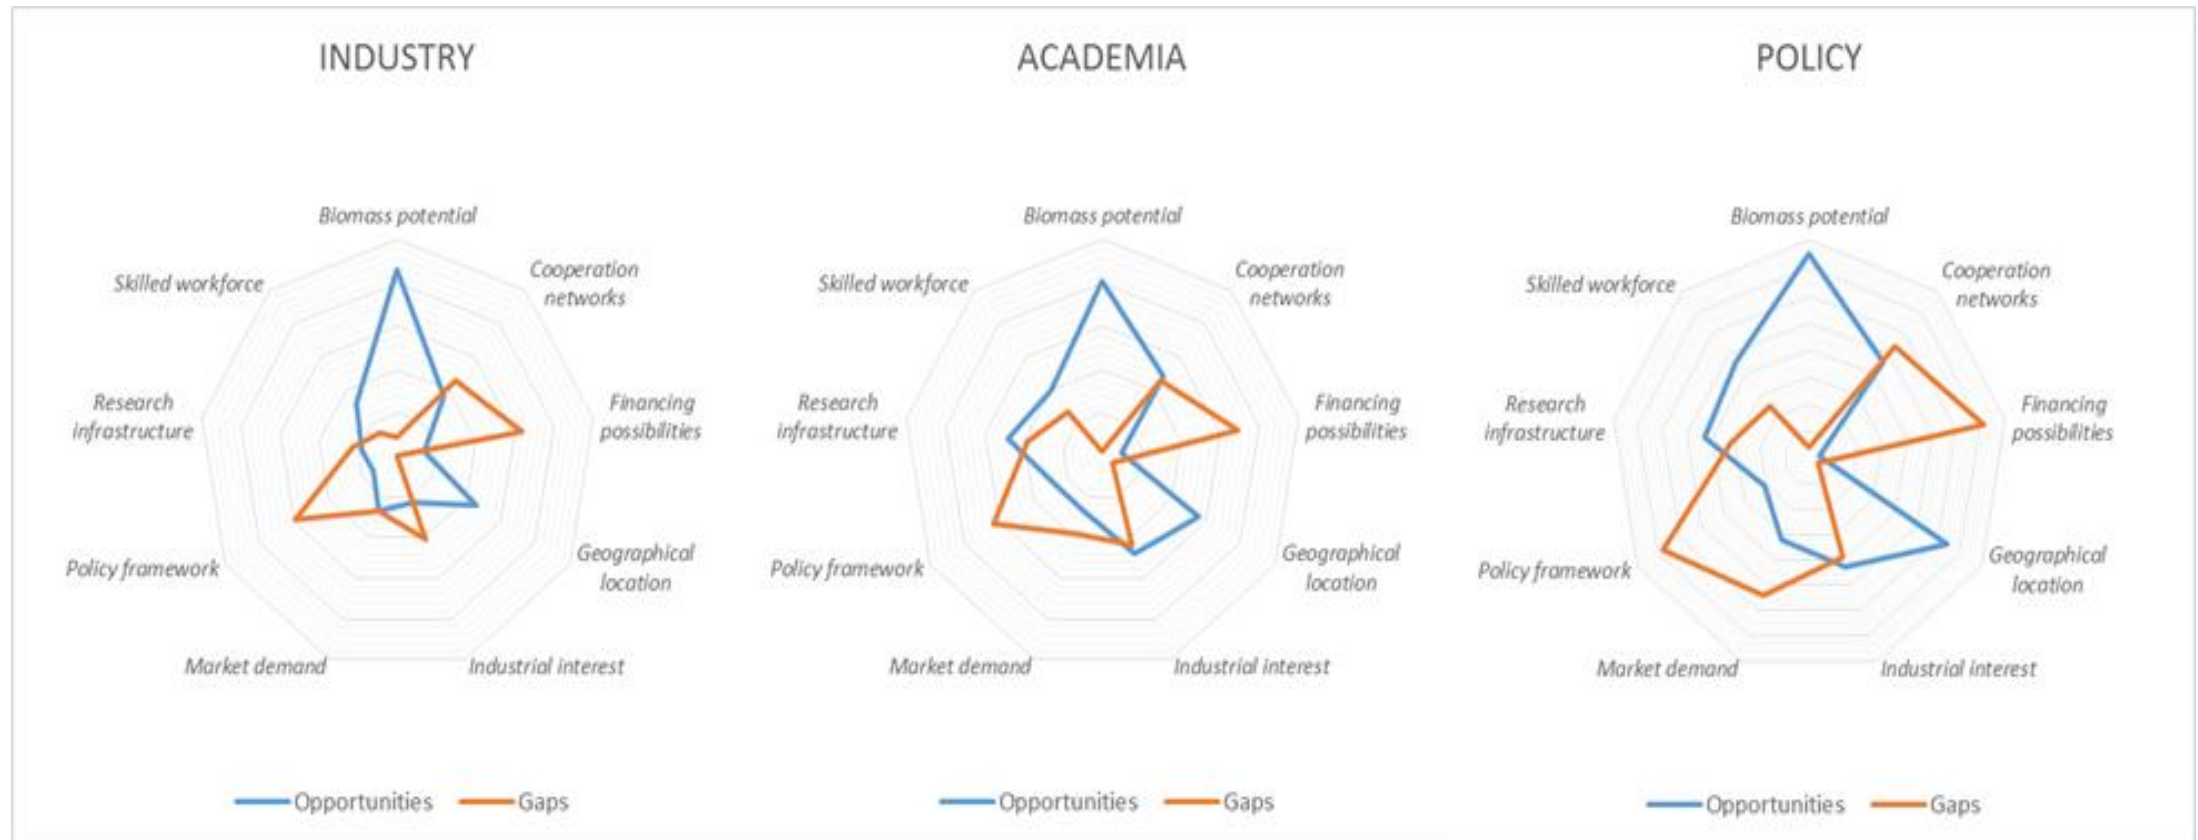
INDUSTRY

Biomass potential
Cooperation networks
Financing possibilities
Geographical location
Industrial interest
Market demand
Policy framework
Research infrastructure
Skilled workforce

Opportunities Gaps

ACADEMIA

Biomass potential
Cooperation networks
Financing possibilities
Geographical location
Industrial interest
Market demand
Policy framework
Research infrastructure
Skilled workforce

Opportunities Gaps

POLICY

Biomass potential
Cooperation networks
Financing possibilities
Geographical location
Industrial interest
Market demand
Policy framework
Research infrastructure
Skilled workforce

Opportunities Gaps